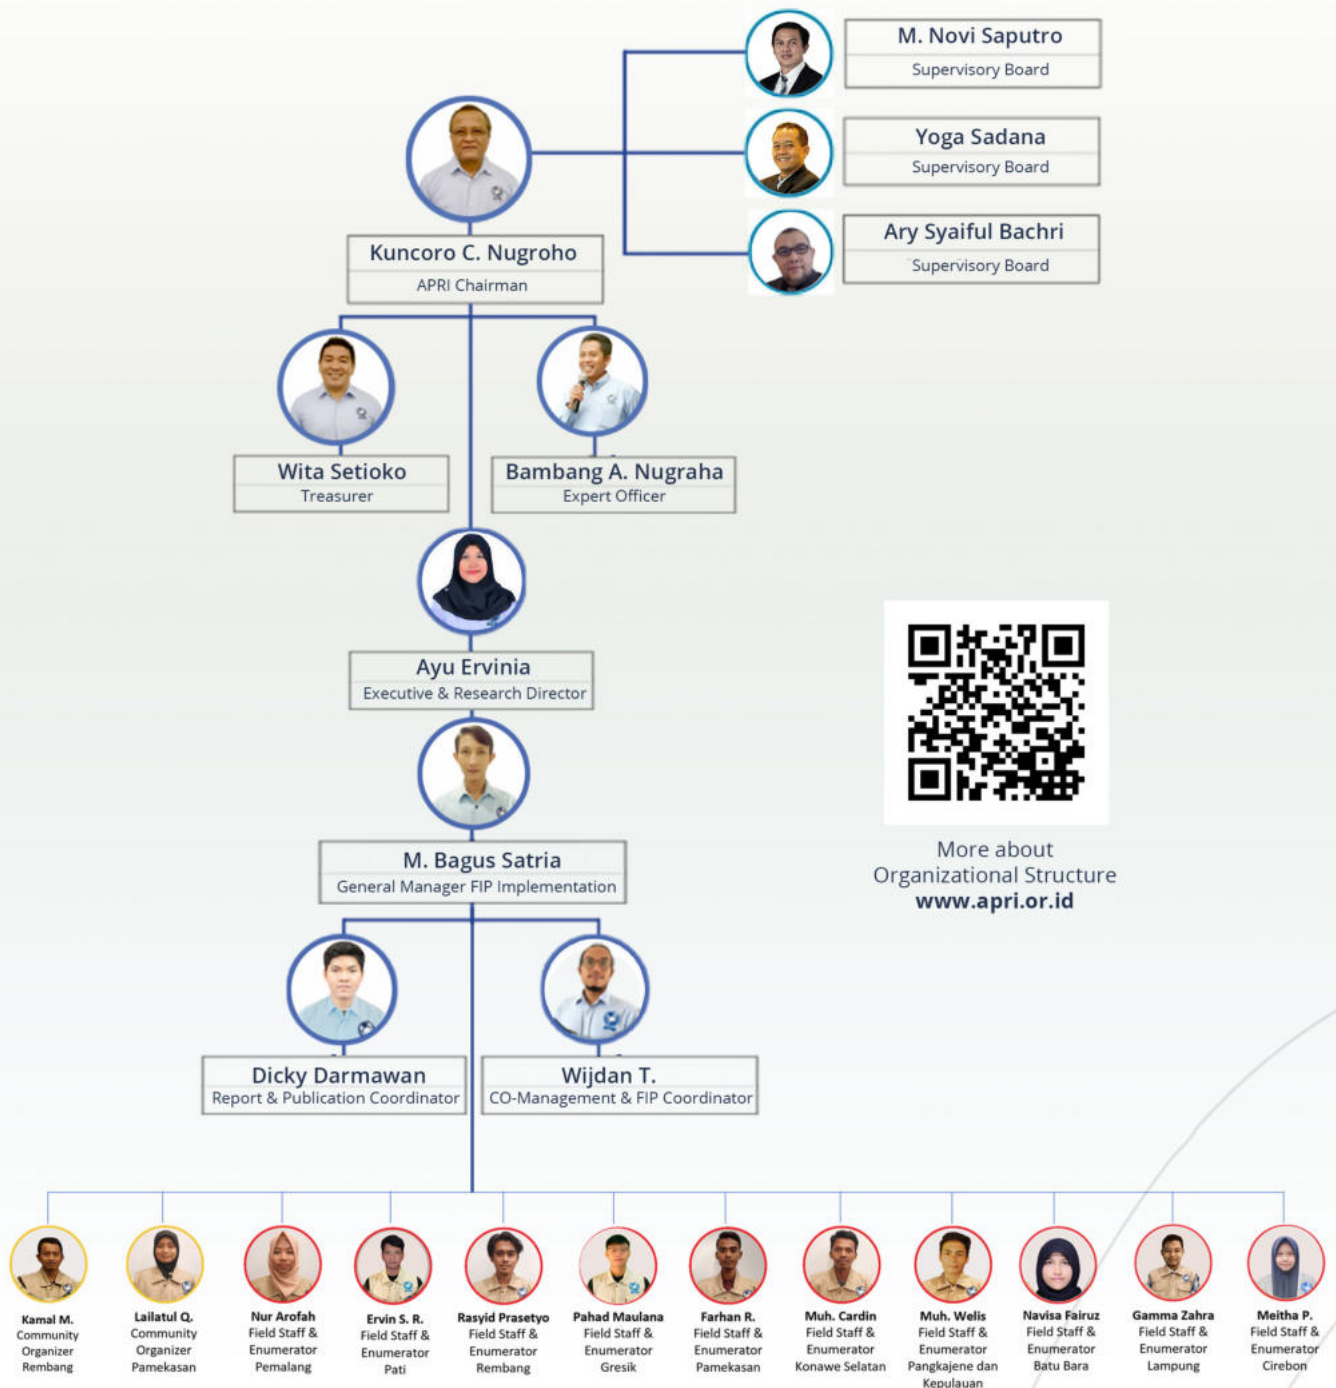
M. Novi Saputro
Supervisory Board

Yoga Sadana
Supervisory Board

Ary Syaiful Bachri
Supervisory Board

Kuncoro C. Nugroho
APRI Chairman

Wita Setioko
Treasurer

Bambang A. Nugraha
Expert Officer

Ayu Ervinia
Executive & Research Director

M. Bagus Satria
General Manager FIP Implementation

More about
Organizational Structure
www.apri.or.id

Dicky Darmawan
Report & Publication Coordinator

Wijdan T.
CO-Management & FIP Coordinator

Kamal M.
Community Organizer
Rembang

Lailatul Q.
Community Organizer
Pamekasan

Nur Arofah
Field Staff & Enumerator
Pemalang

Ervin S. R.
Field Staff & Enumerator
Pati

Rasyid Prasetyo
Field Staff & Enumerator
Rembang

Pahad Maulana
Field Staff & Enumerator
Gresik

Farhan R.
Field Staff & Enumerator
Pamekasan

Muh. Cardin
Field Staff & Enumerator
Konawe Selatan

Muh. Welis
Field Staff & Enumerator
Pangkajene dan Kepulauan

Navisa Fairuz
Field Staff & Enumerator
Batu Bara

Gamma Zahra
Field Staff & Enumerator
Lampung

Meitha P.
Field Staff & Enumerator
Cirebon